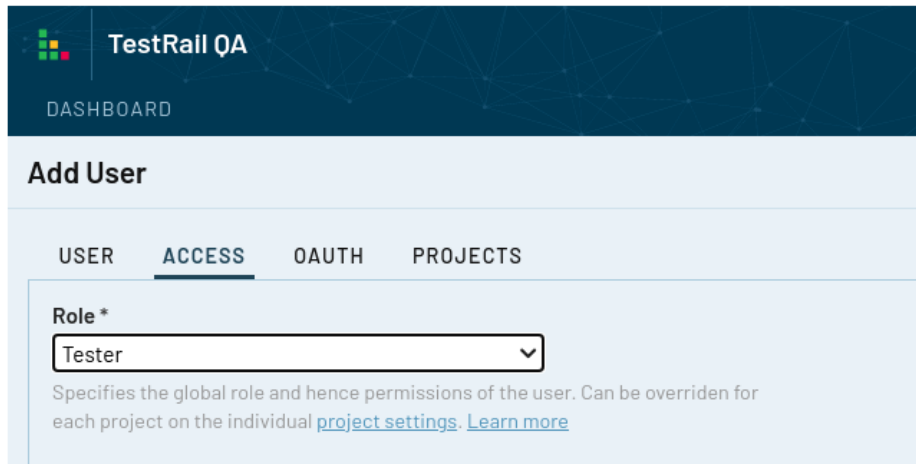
TestRail QA

DASHBOARD

Add User

USER ACCESS OAUTH PROJECTS

Role *

Tester

Specifies the global role and hence permissions of the user. Can be overriden for each project on the individual project settings. Learn more